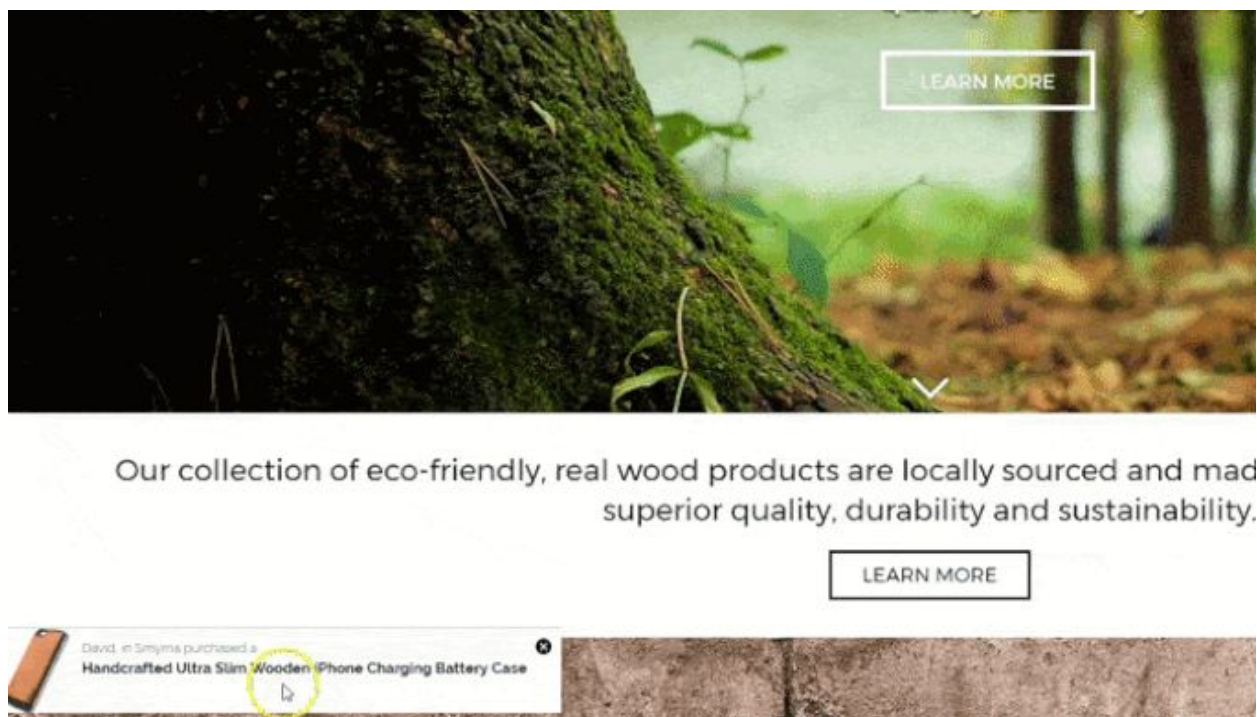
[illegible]

LEARN MORE

Our collection of eco-friendly, real wood products are locally sourced and mad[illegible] superior quality, durability and sustainability.

LEARN MORE

David, in Smyrna purchased a
Handcrafted Ultra Slim Wooden iPhone Charging Battery Case